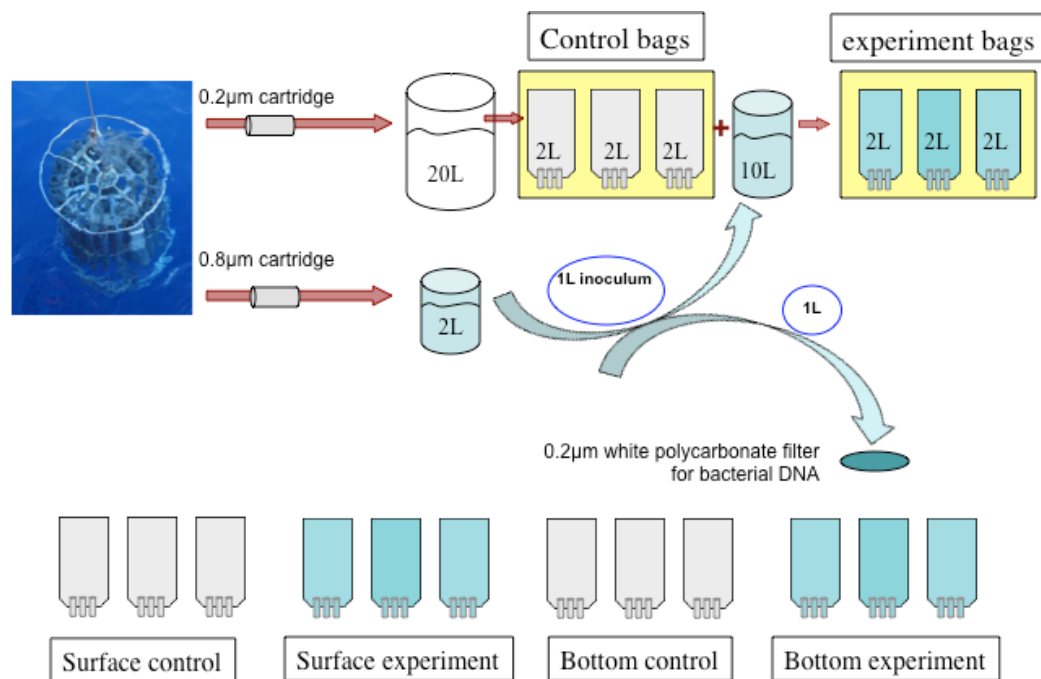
Control bags

experiment bags

0.2µm cartridge

20L

2L 2L 2L

+

10L

2L 2L 2L

0.8µm cartridge

2L

1L inoculum

1L

0.2µm white polycarbonate filter for bacterial DNA

Surface control

Surface experiment

Bottom control

Bottom experiment